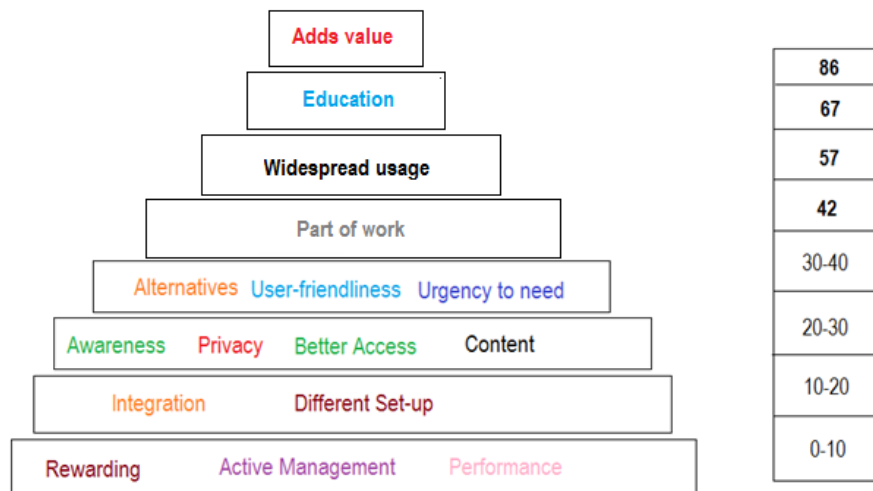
Adds value
Education
Widespread usage
Part of work
Alternatives User-friendliness Urgency to need
Awareness Privacy Better Access Content
Integration Different Set-up
Rewarding Active Management Performance

86
67
57
42
30-40
20-30
10-20
0-10